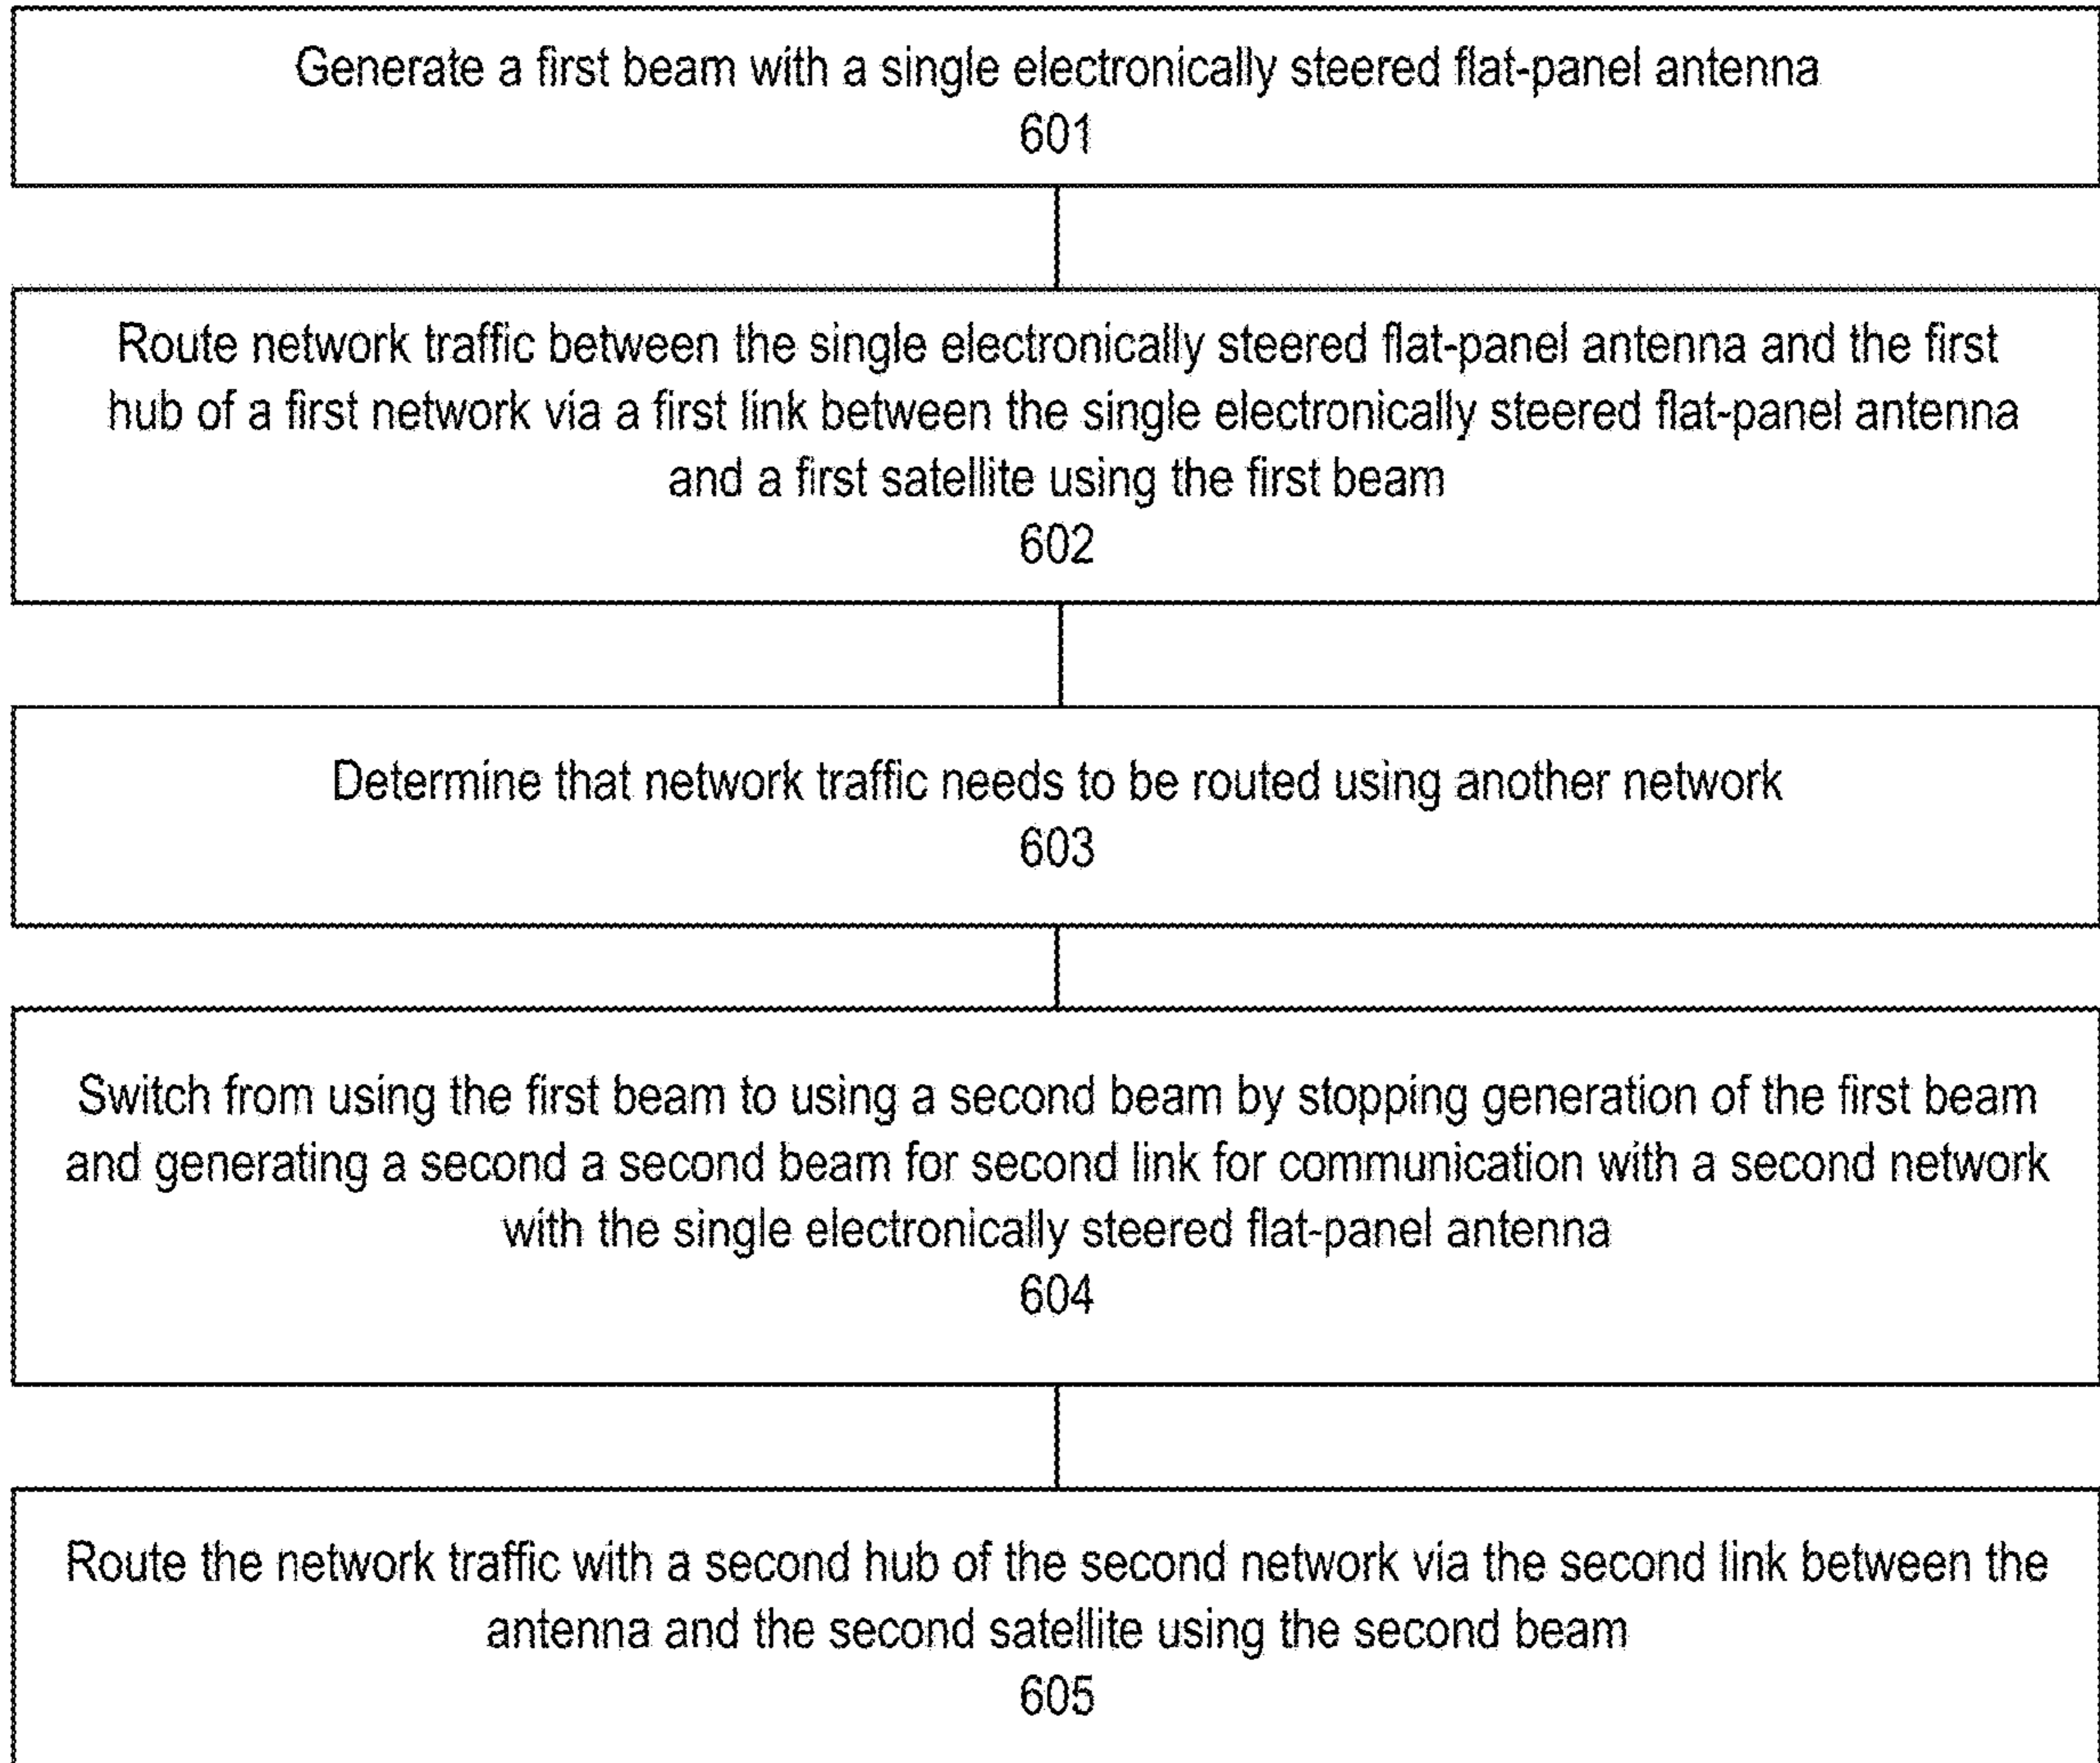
Generate a first beam with a single electronically steered flat-panel antenna
601

Route network traffic between the single electronically steered flat-panel antenna and the first hub of a first network via a first link between the single electronically steered flat-panel antenna and a first satellite using the first beam
602

Determine that network traffic needs to be routed using another network
603

Switch from using the first beam to using a second beam by stopping generation of the first beam and generating a second a second beam for second link for communication with a second network with the single electronically steered flat-panel antenna
604

Route the network traffic with a second hub of the second network via the second link between the antenna and the second satellite using the second beam
605